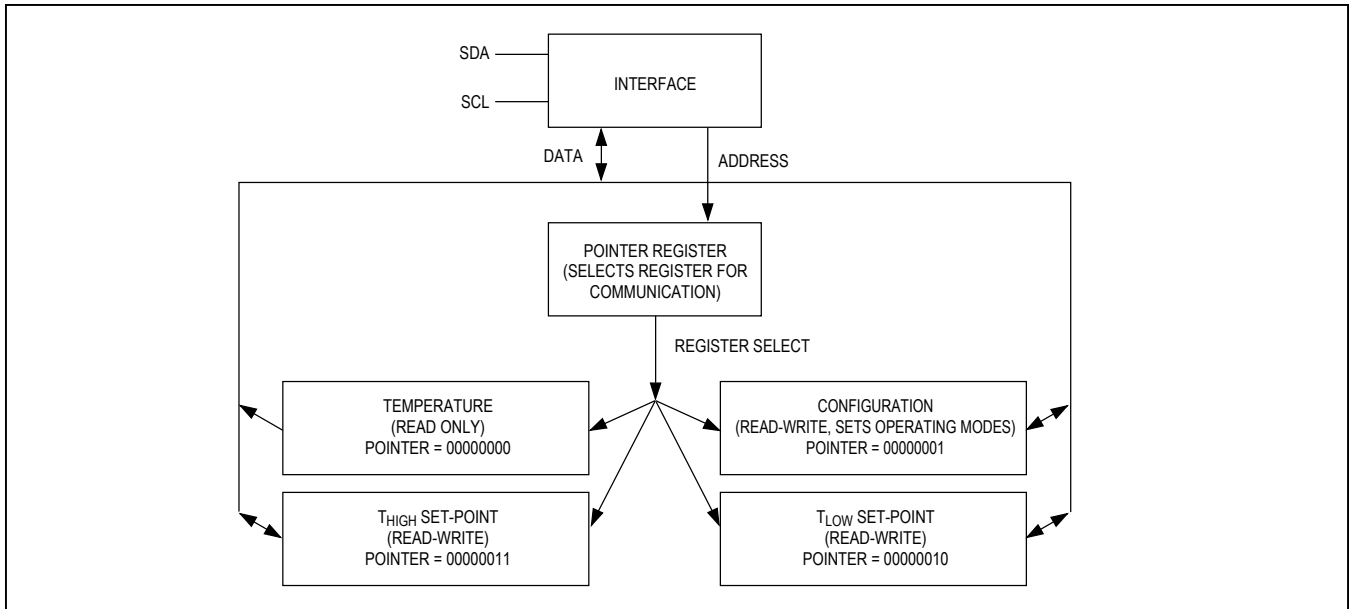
SDA
SCL
INTERFACE
DATA
ADDRESS
POINTER REGISTER (SELECTS REGISTER FOR COMMUNICATION)
REGISTER SELECT
TEMPERATURE (READ ONLY) POINTER = 00000000
CONFIGURATION (READ-WRITE, SETS OPERATING MODES) POINTER = 00000001
$T_{HIGH}$ SET-POINT (READ-WRITE) POINTER = 00000011
$T_{LOW}$ SET-POINT (READ-WRITE) POINTER = 00000010